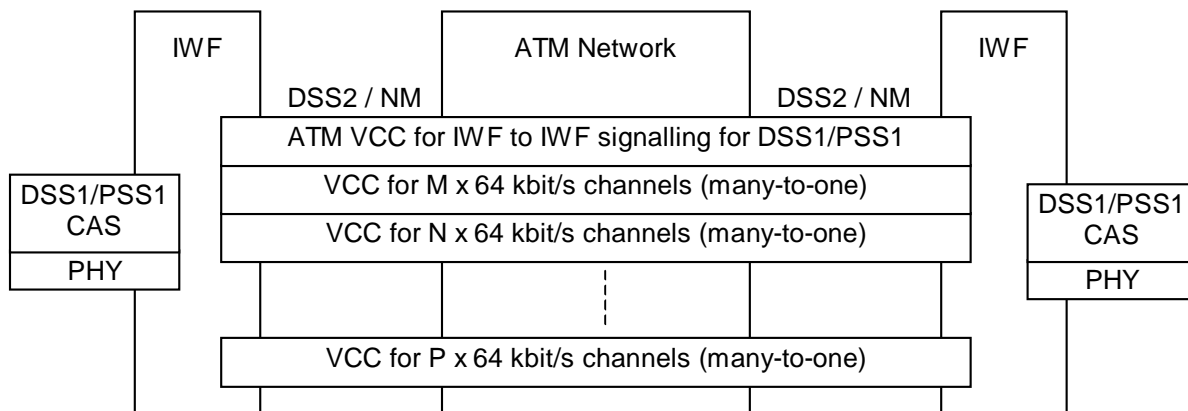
IWF

ATM Network

IWF

DSS2 / NM

DSS2 / NM

ATM VCC for IWF to IWF signalling for DSS1/PSS1

DSS1/PSS1
CAS

PHY

VCC for M x 64 kbit/s channels (many-to-one)

VCC for N x 64 kbit/s channels (many-to-one)

DSS1/PSS1
CAS

PHY

VCC for P x 64 kbit/s channels (many-to-one)